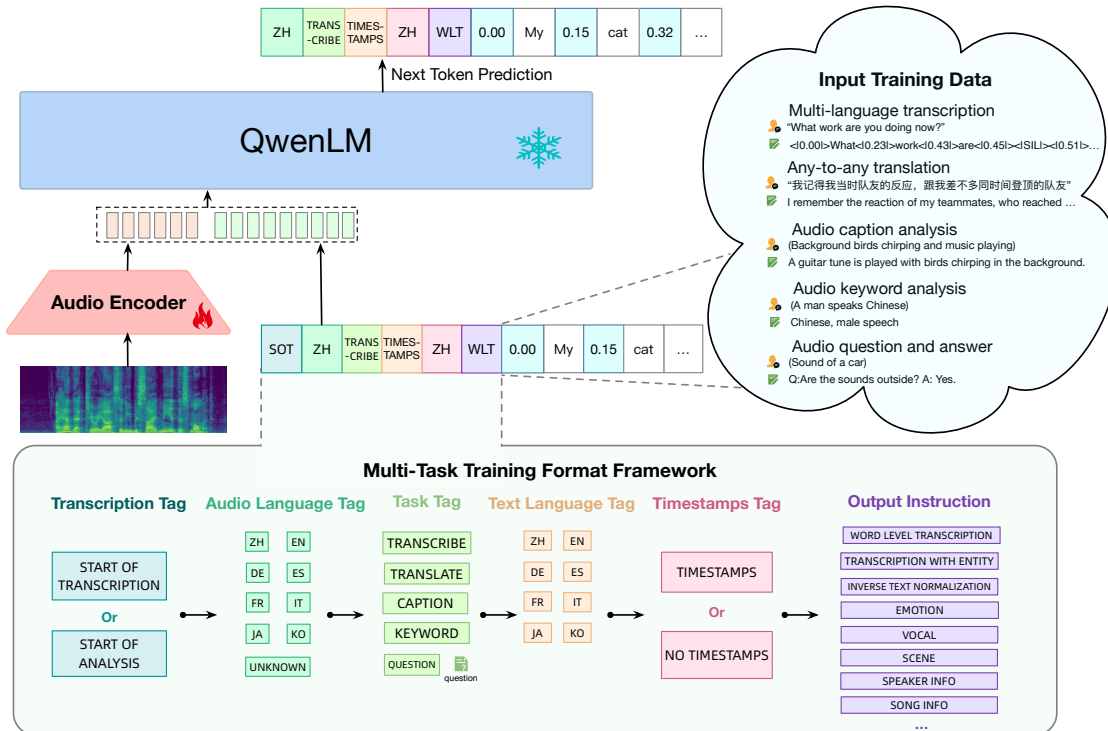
| ZH | TRANS-CRIBE | TIMES-TAMPS | ZH | WLT | 0.00 | My | 0.15 | cat | 0.32 | ... |
|---|---|---|---|---|---|---|---|---|---|---|

Next Token Prediction

QwenLM

Audio Encoder

| SOT | ZH | TRANS-CRIBE | TIMES-TAMPS | ZH | WLT | 0.00 | My | 0.15 | cat | ... |
|---|---|---|---|---|---|---|---|---|---|---|

Input Training Data

Multi-language transcription
"What work are you doing now?"
<|0.00|>What<|0.23|>work<|0.43|>are<|0.45|><|SIL|><|0.51|>...

Any-to-any translation
"我记得我当时队友的反应，跟我差不多同时间登顶的队友"
I remember the reaction of my teammates, who reached ...

Audio caption analysis
(Background birds chirping and music playing)
A guitar tune is played with birds chirping in the background.

Audio keyword analysis
(A man speaks Chinese)
Chinese, male speech

Audio question and answer
(Sound of a car)
Q:Are the sounds outside? A: Yes.

Multi-Task Training Format Framework

Transcription Tag
START OF TRANSCRIPTION
Or
START OF ANALYSIS

Audio Language Tag
ZH EN
DE ES
FR IT
JA KO
UNKNOWN

Task Tag
TRANSCRIBE
TRANSLATE
CAPTION
KEYWORD
QUESTION
question

Text Language Tag
ZH EN
DE ES
FR IT
JA KO

Timestamps Tag
TIMESTAMPS
Or
NO TIMESTAMPS

Output Instruction
WORD LEVEL TRANSCRIPTION
TRANSCRIPTION WITH ENTITY
INVERSE TEXT NORMALIZATION
EMOTION
VOCAL
SCENE
SPEAKER INFO
SONG INFO
...